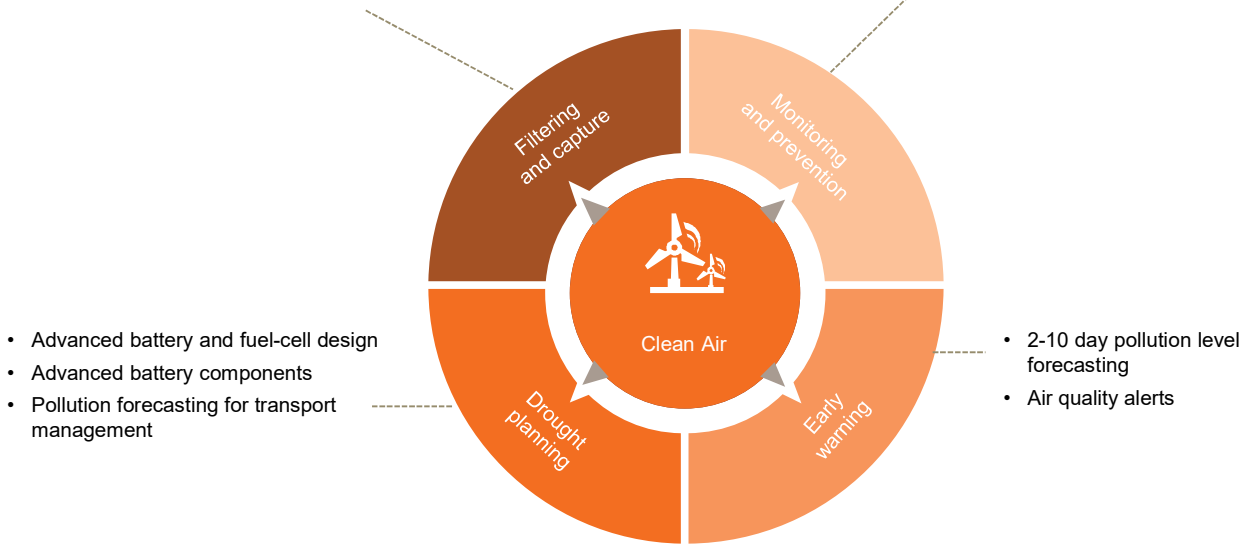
Filtering and capture

Monitoring and prevention

Clean Air

Drought planning

Early warning

• Advanced battery and fuel-cell design
• Advanced battery components
• Pollution forecasting for transport management

• 2-10 day pollution level forecasting
• Air quality alerts